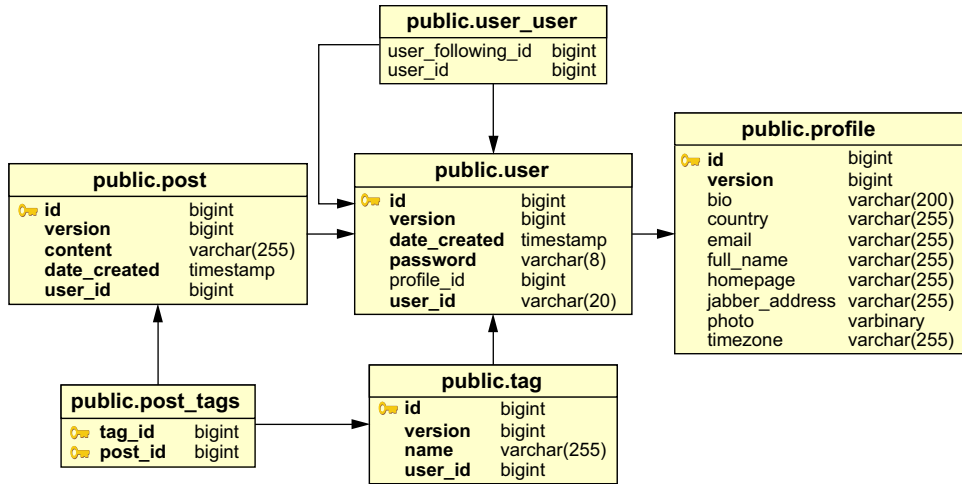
public.user_user

| | |
|---|---|
| user_following_id | bigint |
| user_id | bigint |

public.post

| | |
|---|---|
| id | bigint |
| version | bigint |
| content | varchar(255) |
| date_created | timestamp |
| user_id | bigint |

public.user

| | |
|---|---|
| id | bigint |
| version | bigint |
| date_created | timestamp |
| password | varchar(8) |
| profile_id | bigint |
| user_id | varchar(20) |

public.profile

| | |
|---|---|
| id | bigint |
| version | bigint |
| bio | varchar(200) |
| country | varchar(255) |
| email | varchar(255) |
| full_name | varchar(255) |
| homepage | varchar(255) |
| jabber_address | varchar(255) |
| photo | varbinary |
| timezone | varchar(255) |

public.post_tags

| | |
|---|---|
| tag_id | bigint |
| post_id | bigint |

public.tag

| | |
|---|---|
| id | bigint |
| version | bigint |
| name | varchar(255) |
| user_id | bigint |